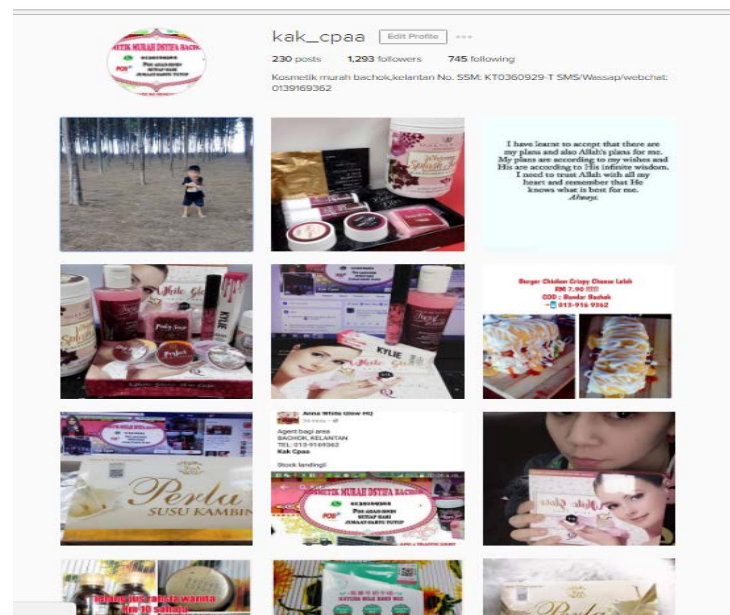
KOSMETIK MURAH DSTHA BACHOK

kak_cpaa Edit Profile ···

230 posts 1,293 followers 745 following

Kosmetik murah bachok,kelantan No. SSM: KT0360929-T SMS/Wassap/webchat: 0139169362

I have learnt to accept that there are my plans and also Allah's plans for me. My plans are according to my wishes and His are according to His infinite wisdom. I need to trust Allah with all my heart and remember that He knows what is best for me. Always.

KYLIE

Burger Chicken Crispy Cheese Leleh RM 7.90
COD : Bandar Bachok
013-916 9362

KYLIE

Perla SUSU KAMBING

Anna White Glow HQ

Agent bagi area BACHOK, KELANTAN
TEL: 013-9169362
Kak Cpaa

Stock landing!!

KOSMETIK MURAH DSTHA BACHOK